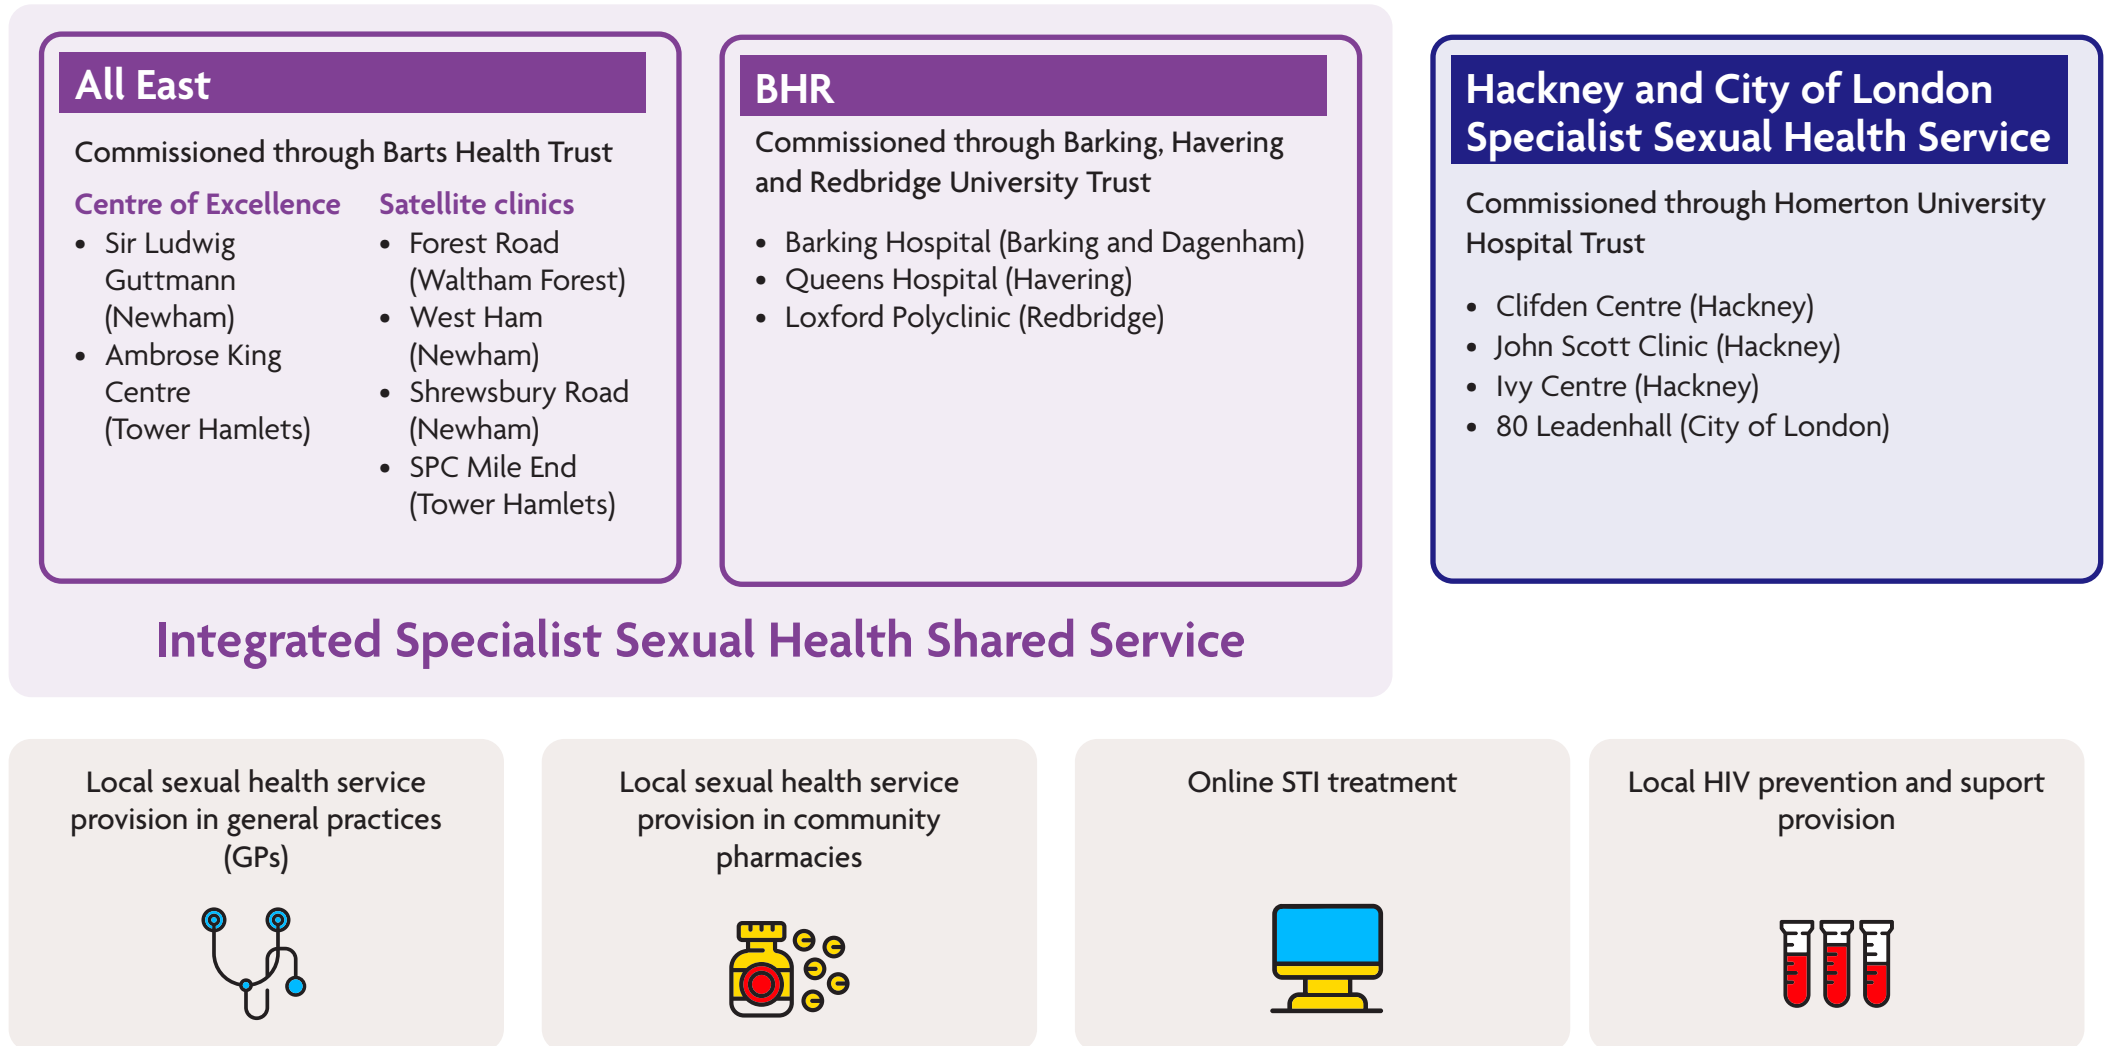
All East

Commissioned through Barts Health Trust

Centre of Excellence
- Sir Ludwig Guttmann (Newham)
- Ambrose King Centre (Tower Hamlets)

Satellite clinics
- Forest Road (Waltham Forest)
- West Ham (Newham)
- Shrewsbury Road (Newham)
- SPC Mile End (Tower Hamlets)

BHR

Commissioned through Barking, Havering and Redbridge University Trust

- Barking Hospital (Barking and Dagenham)
- Queens Hospital (Havering)
- Loxford Polyclinic (Redbridge)

Hackney and City of London Specialist Sexual Health Service

Commissioned through Homerton University Hospital Trust

- Clifden Centre (Hackney)
- John Scott Clinic (Hackney)
- Ivy Centre (Hackney)
- 80 Leadenhall (City of London)

Integrated Specialist Sexual Health Shared Service

Local sexual health service provision in general practices (GPs)

Local sexual health service provision in community pharmacies

Online STI treatment

Local HIV prevention and suport provision